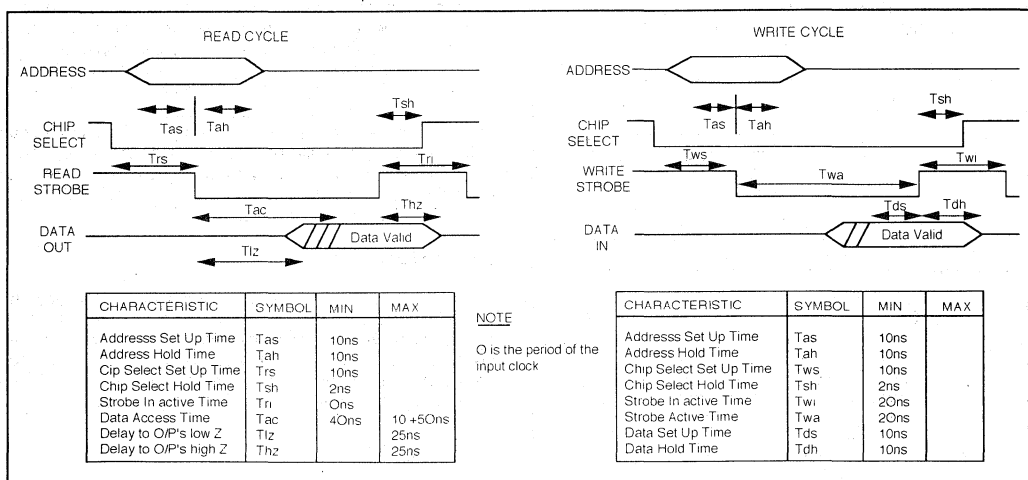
READ CYCLE

ADDRESS

Tas Tah Tsh

CHIP SELECT

Trs Tri

READ STROBE

Tac Thz

DATA OUT

Data Valid

Tlz

| CHARACTERISTIC | SYMBOL | MIN | MAX |
|---|---|---|---|
| Addresss Set Up Time | Tas | 10ns | |
| Address Hold Time | Tah | 10ns | |
| Cip Select Set Up Time | Trs | 10ns | |
| Chip Select Hold Time | Tsh | 2ns | |
| Strobe In active Time | Tri | Ons | |
| Data Access Time | Tac | 4Ons | 10 +5Ons |
| Delay to O/P's low Z | Tlz | | 25ns |
| Delay to O/P's high Z | Thz | | 25ns |

NOTE

O is the period of the input clock

WRITE CYCLE

ADDRESS

Tas Tah Tsh

CHIP SELECT

Tws Twi

WRITE STROBE

Twa

Tds Tdh

DATA IN

Data Valid

| CHARACTERISTIC | SYMBOL | MIN | MAX |
|---|---|---|---|
| Addresss Set Up Time | Tas | 10ns | |
| Address Hold Time | Tah | 10ns | |
| Chip Select Set Up Time | Tws | 10ns | |
| Chip Select Hold Time | Tsh | 2ns | |
| Strobe In active Time | Twi | 2Ons | |
| Strobe Active Time | Twa | 2Ons | |
| Data Set Up Time | Tds | 10ns | |
| Data Hold Time | Tdh | 10ns | |